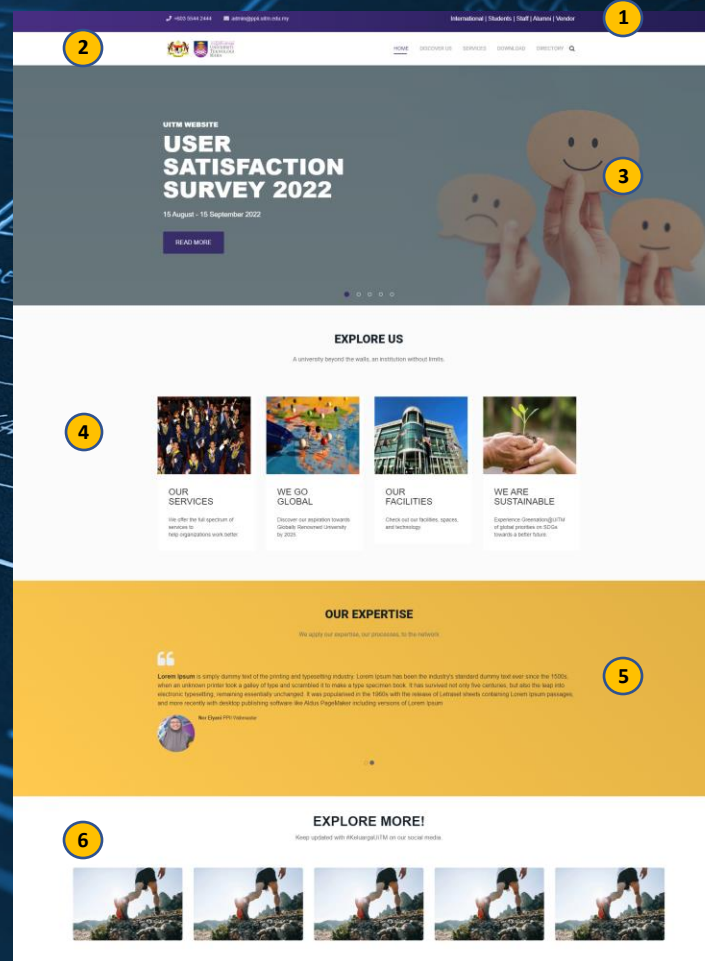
+603 5544 2444 admin@ppii.uitm.edu.my

International | Students | Staff | Alumni | Vendor

1

2

HOME DISCOVER US SERVICES DOWNLOAD DIRECTORY

UITM WEBSITE

USER SATISFACTION SURVEY 2022

15 August - 15 September 2022

READ MORE

3

EXPLORE US

A university beyond the walls, an institution without limits.

4

OUR SERVICES

We offer the full spectrum of services to help organizations work better.

WE GO GLOBAL

Discover our aspiration towards Globally Renowned University by 2025.

OUR FACILITIES

Check out our facilities, spaces, and technology.

WE ARE SUSTAINABLE

Experience Greenation@UiTM of global priorities on SDGs towards a better future.

OUR EXPERTISE

We apply our expertise, our processes, to the network.

5

Lorem Ipsum is simply dummy text of the printing and typesetting industry. Lorem Ipsum has been the industry's standard dummy text ever since the 1500s, when an unknown printer took a galley of type and scrambled it to make a type specimen book. It has survived not only five centuries, but also the leap into electronic typesetting, remaining essentially unchanged. It was popularised in the 1960s with the release of Letraset sheets containing Lorem Ipsum passages, and more recently with desktop publishing software like Aldus PageMaker including versions of Lorem Ipsum.

Nor Diyana PPII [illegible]

EXPLORE MORE!

Keep updated with #KeluargaUiTM on our social media.

6